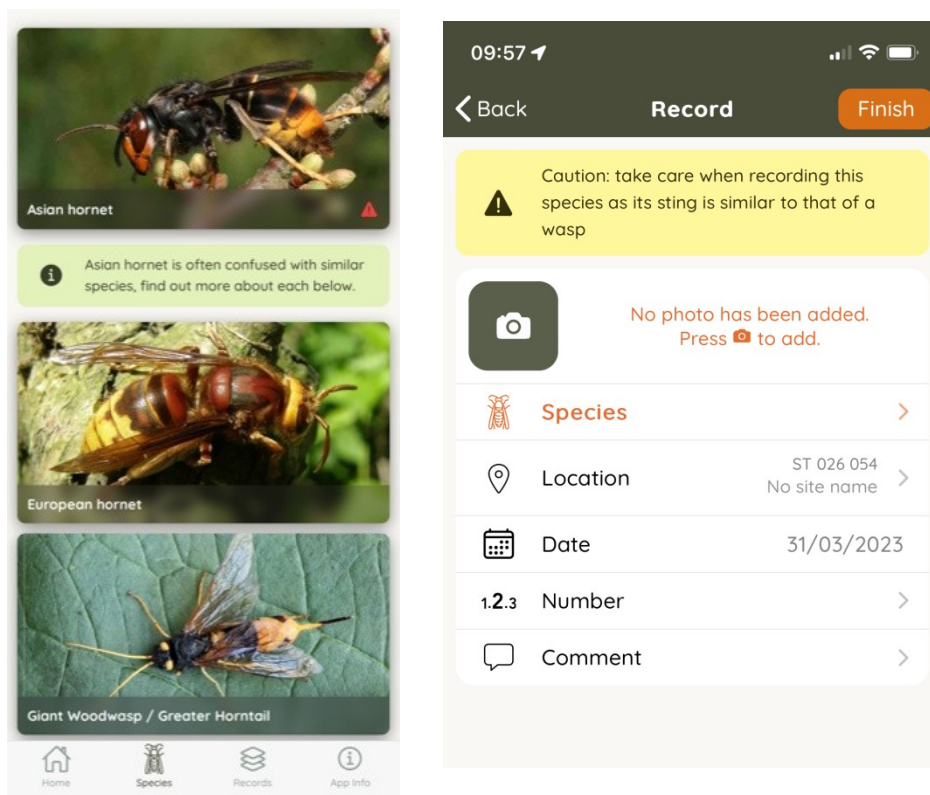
Asian hornet

Asian hornet is often confused with similar species, find out more about each below.

European hornet

Giant Woodwasp / Greater Horntail

Home Species Records App Info

09:57

Back Record Finish

Caution: take care when recording this species as its sting is similar to that of a wasp

No photo has been added. Press to add.

Species

Location ST 026 054 No site name

Date 31/03/2023

1.2.3 Number

Comment